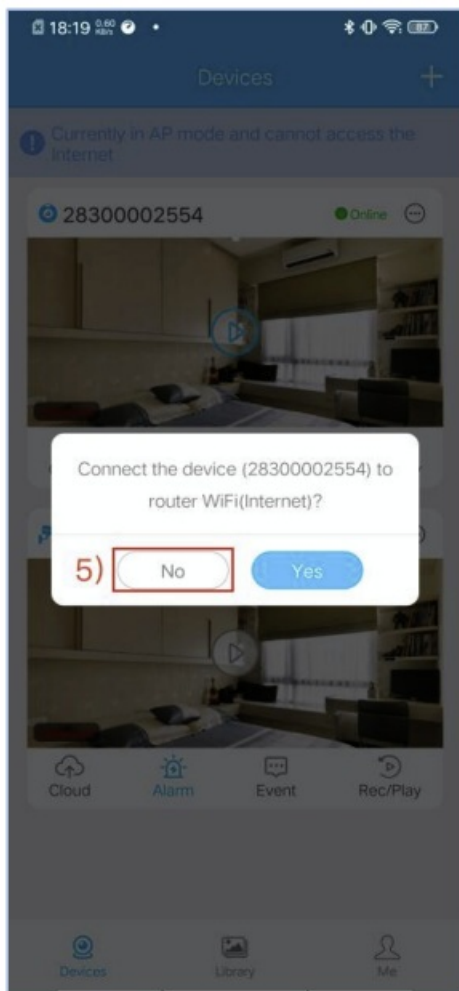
18:19 0.60 KB/s

Devices +

Currently in AP mode and cannot access the Internet

28300002554 Online

Connect the device (28300002554) to router WiFi(Internet)?

5) No Yes

Cloud Alarm Event Rec/Play

Devices Library Me